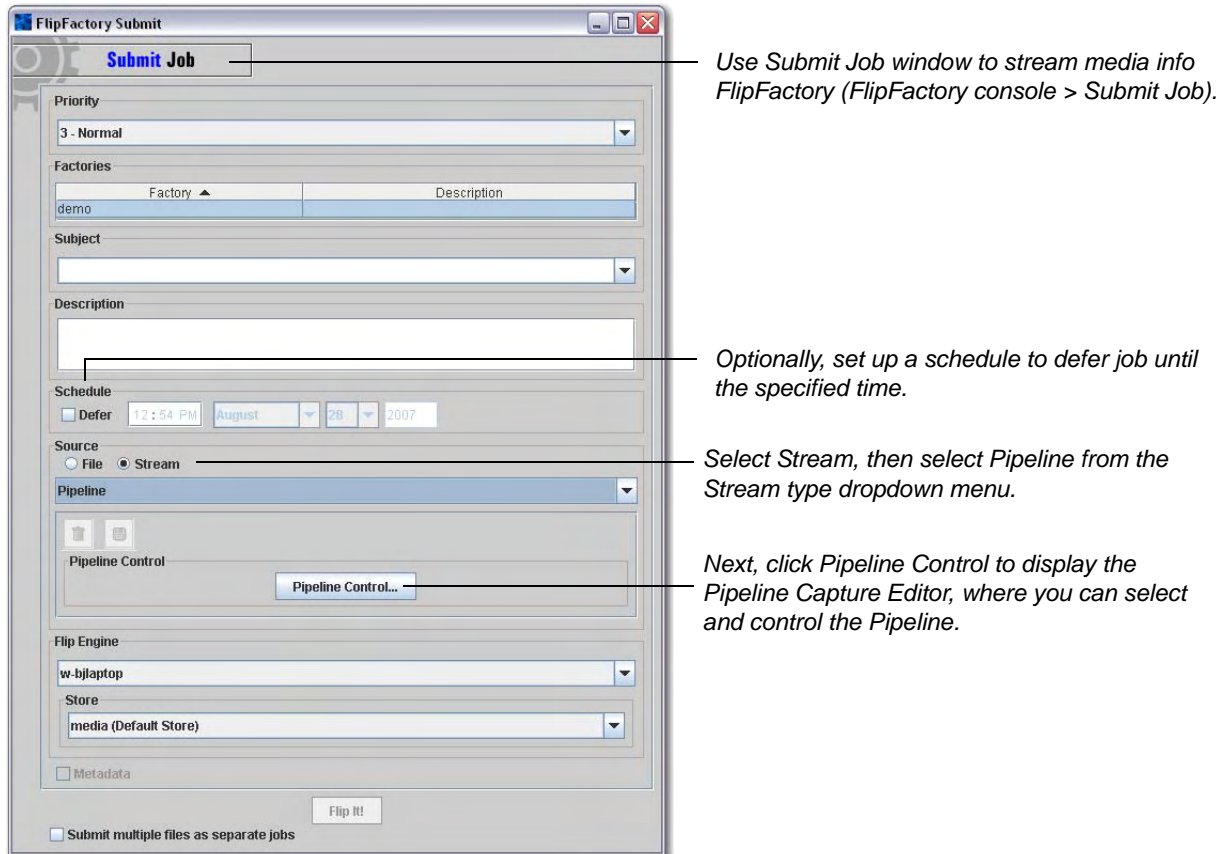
FlipFactory Submit

Submit Job

Use Submit Job window to stream media info FlipFactory (FlipFactory console > Submit Job).

Priority

3 - Normal

Factories

| Factory ▲ | Description |
|---|---|
| demo | |

Subject

Description

Optionally, set up a schedule to defer job until the specified time.

Schedule

Defer 12:54 PM August 28 2007

Source

File Stream

Select Stream, then select Pipeline from the Stream type dropdown menu.

Pipeline

Pipeline Control

Pipeline Control...

Next, click Pipeline Control to display the Pipeline Capture Editor, where you can select and control the Pipeline.

Flip Engine

w-bjlaptop

Store

media (Default Store)

Metadata

Flip It!

Submit multiple files as separate jobs